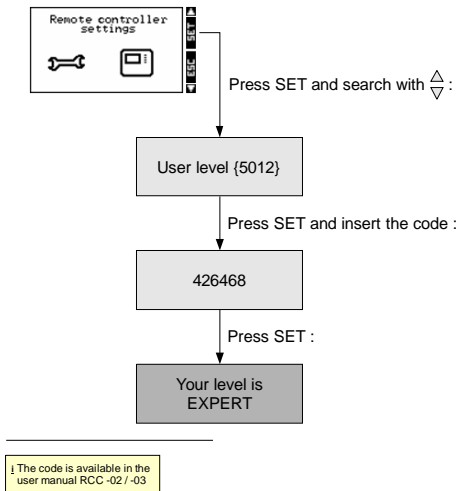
Remote controller settings

SET

ESC

Press SET and search with $\frac{\triangle}{\triangledown}$:

User level {5012}

Press SET and insert the code :

426468

Press SET :

Your level is EXPERT

i The code is available in the user manual RCC -02 / -03